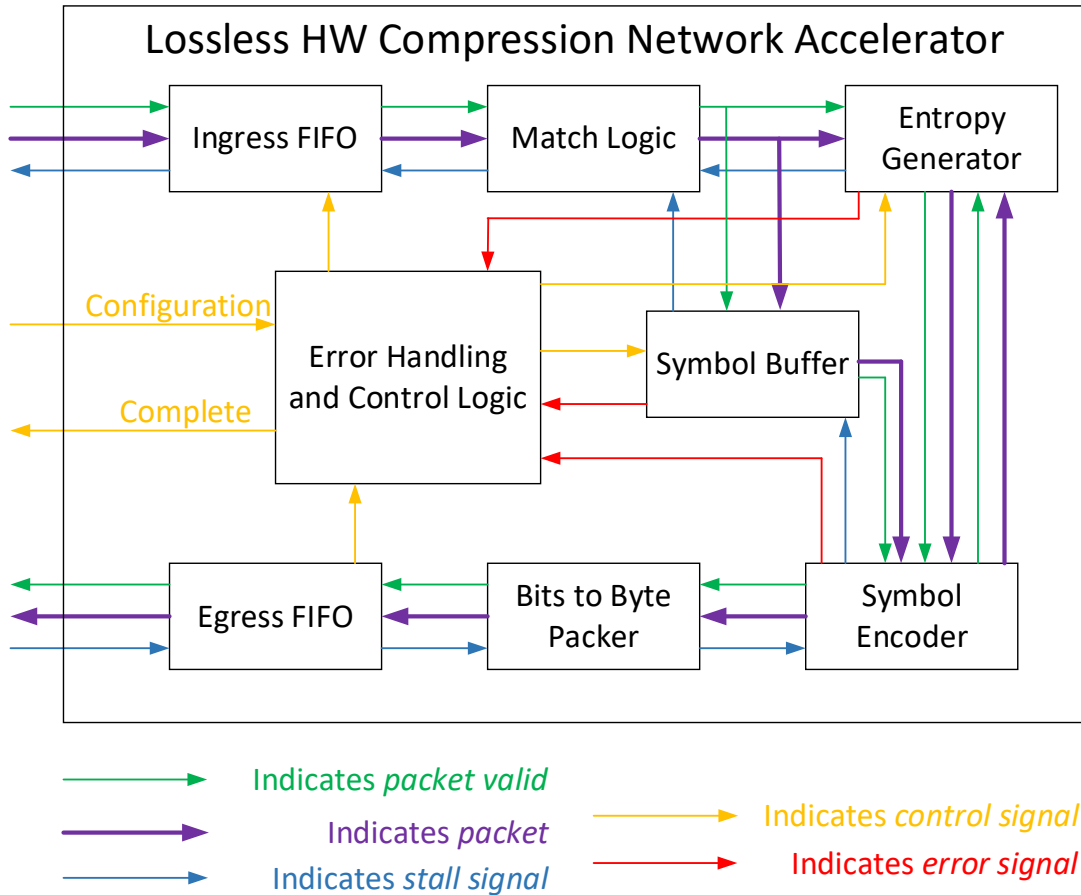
Lossless HW Compression Network Accelerator

Ingress FIFO

Match Logic

Entropy Generator

Configuration

Error Handling and Control Logic

Symbol Buffer

Complete

Egress FIFO

Bits to Byte Packer

Symbol Encoder

Indicates *packet valid*

Indicates *packet*

Indicates *stall signal*

Indicates *control signal*

Indicates *error signal*